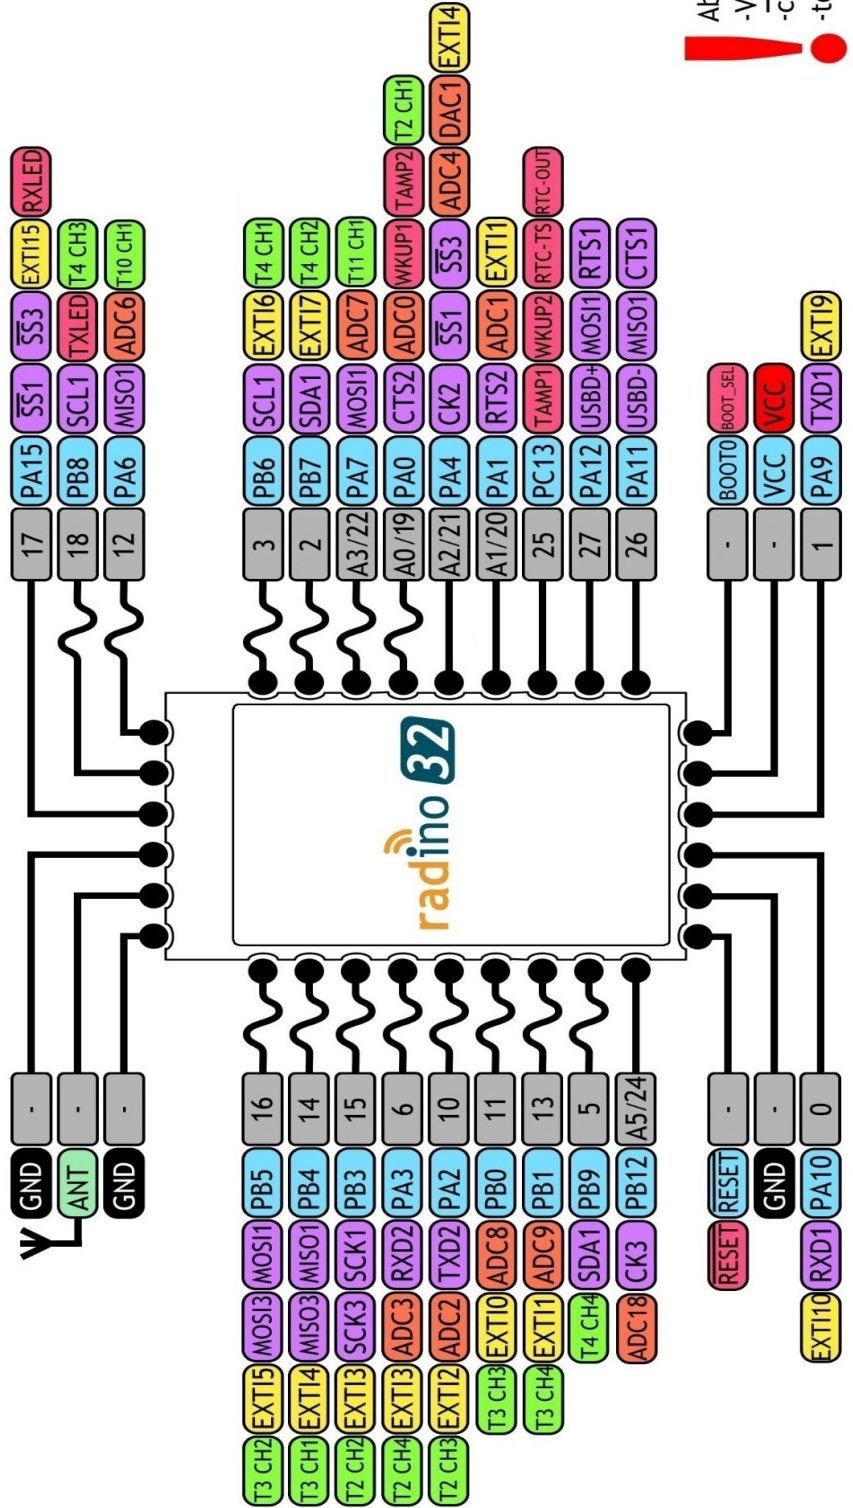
Ab
-V
-c
-t

RXLED
EXTI15 T4 CH3
SS3 TXLED ADC6 T10 CH1
SS1 SCL1 MISO1
PA15 PB8 PA6
17 18 12

T2 CH1 EXTI4
TAMP2 DAC1
ADC4
T4 CH1 T4 CH2 T11 CH1 WKUP1 SS3 EXTI1 RTC-OUT RTC-TS RTS1 CTS1
EXTI6 EXTI7 ADC7 ADC0 SS1 ADC1 WKUP2 MOSI1 MISO1
SCL1 SDA1 MOSI1 CTS2 CK2 RTS2 TAMP1 USBD+ USBD-
PB6 PB7 PA7 PA0 PA4 PA1 PC13 PA12 PA11
3 2 A3/22 A0/19 A2/21 A1/20 25 27 26

BOOT_SEL
BOOT0 -
VCC VCC -
EXTI9
TXD1 PA9 1

radino 32

GND -
ANT -
GND -

16 PB5 MOSI1 MOSI3 EXTI5 T3 CH2
14 PB4 MISO1 MISO3 EXTI4 T3 CH1
15 PB3 SCK1 SCK3 EXTI3 T2 CH2
6 PA3 RXD2 ADC3 EXTI3 T2 CH4
10 PA2 TXD2 ADC2 EXTI2 T2 CH3
11 PB0 ADC8 EXTI0 T3 CH3
13 PB1 ADC9 EXTI1 T3 CH4
5 PB9 SDA1 T4 CH4
A5/24 PB12 CK3 ADC18

- RESET RESET
- GND
0 PA10 RXD1 EXTI10